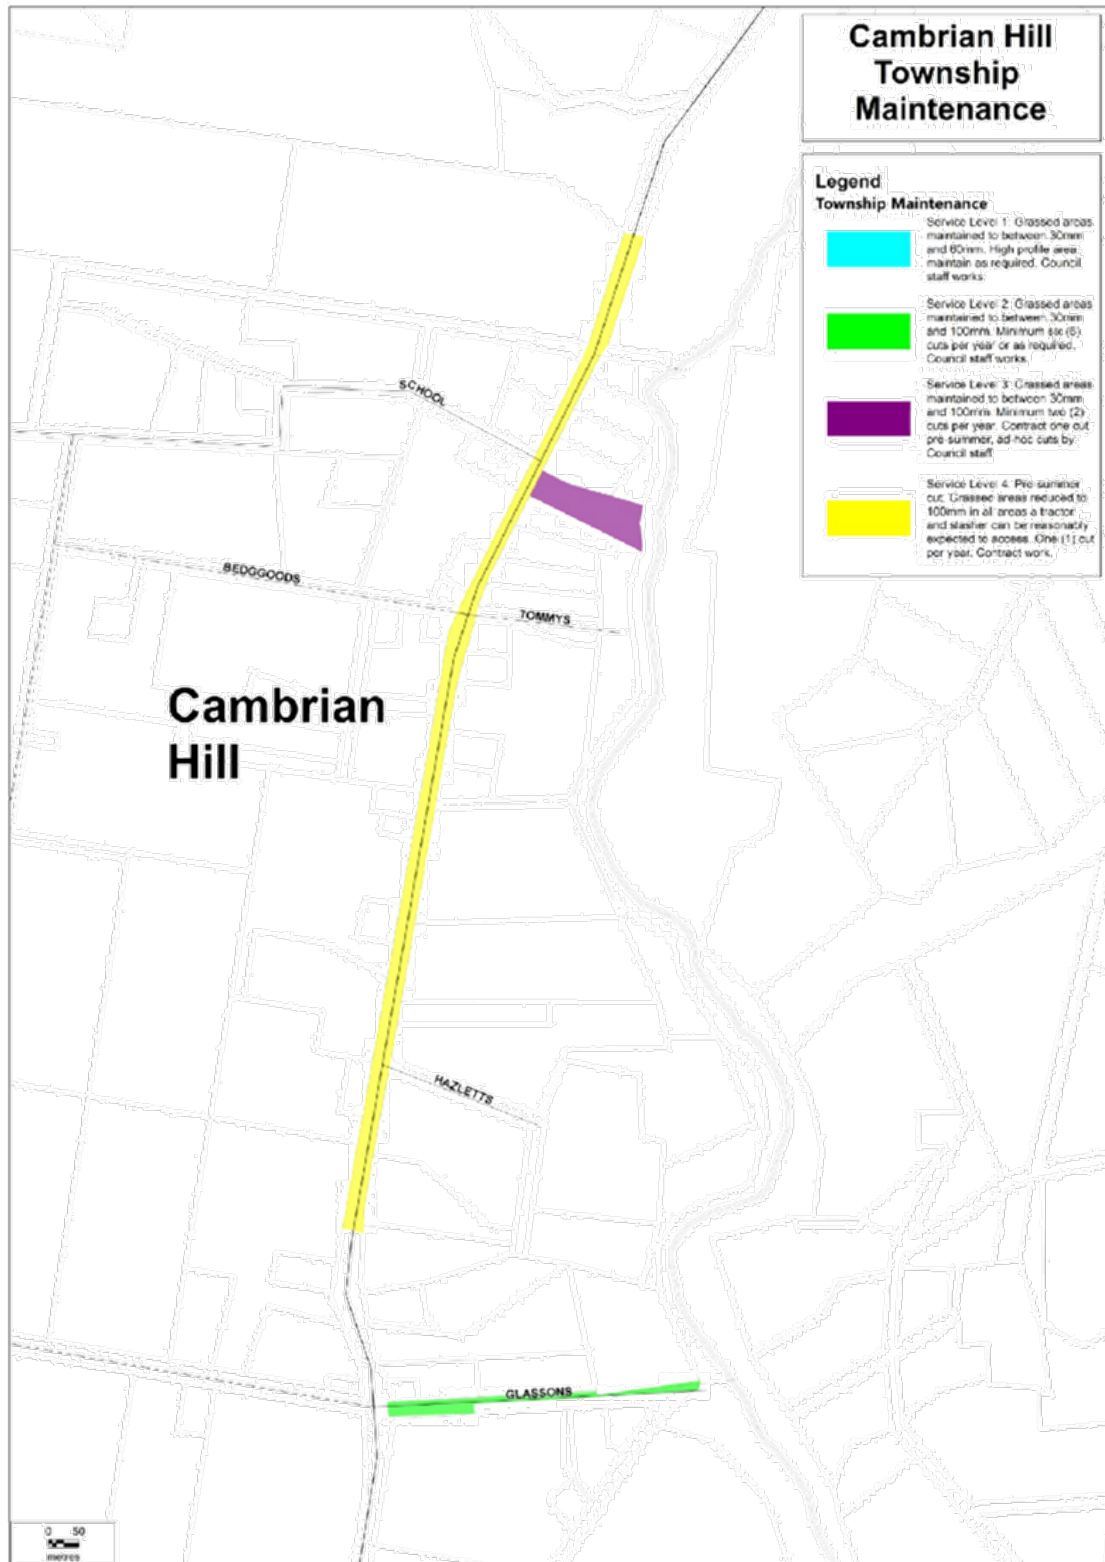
Cambrian Hill Township Maintenance

Legend
Township Maintenance

Service Level 1: Grassed areas maintained to between 30mm and 60mm. High profile area, maintain as required. Council staff works.

Service Level 2: Grassed areas maintained to between 30mm and 100mm. Minimum six (6) cuts per year or as required. Council staff works.

Service Level 3: Grassed areas maintained to between 30mm and 100mm. Minimum two (2) cuts per year. Contract one cut pre summer, ad-hoc cuts by Council staff.

Service Level 4: Pre-summer cut. Grassed areas reduced to 100mm in all areas a tractor and slasher can be reasonably expected to access. One (1) cut per year. Contract work.

SCHOOL

BEDGGOODS

TOMMYS

Cambrian Hill

HAZLETTS

GLASSONS

0 50
metres